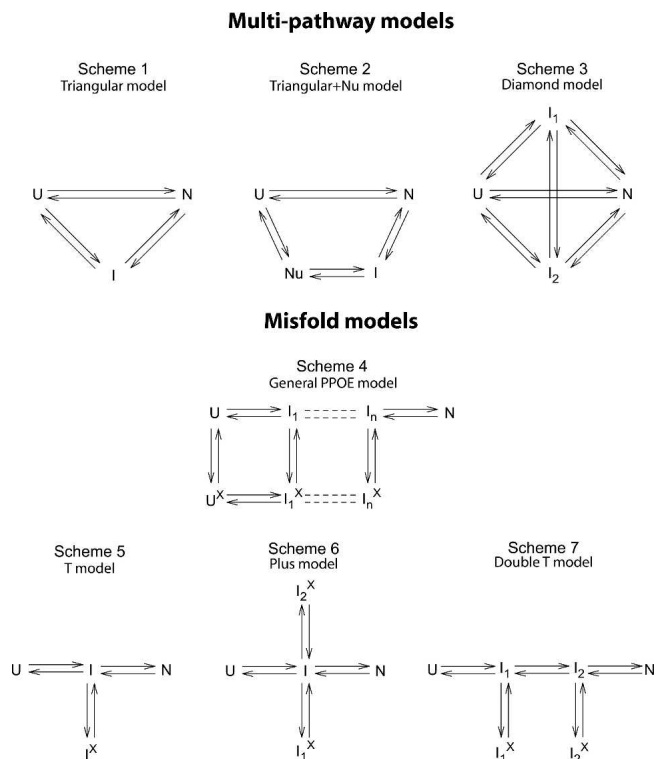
Multi-pathway models

Scheme 1
Triangular model

U N
I

Scheme 2
Triangular+Nu model

U N
Nu I

Scheme 3
Diamond model

$I_1$
U N
$I_2$

Misfold models

Scheme 4
General PPOE model

U $I_1$ $I_n$ N
$U^X$ $I_1^X$ $I_n^X$

Scheme 5
T model

U I N
$I^X$

Scheme 6
Plus model

$I_2^X$
U I N
$I_1^X$

Scheme 7
Double T model

U $I_1$ $I_2$ N
$I_1^X$ $I_2^X$